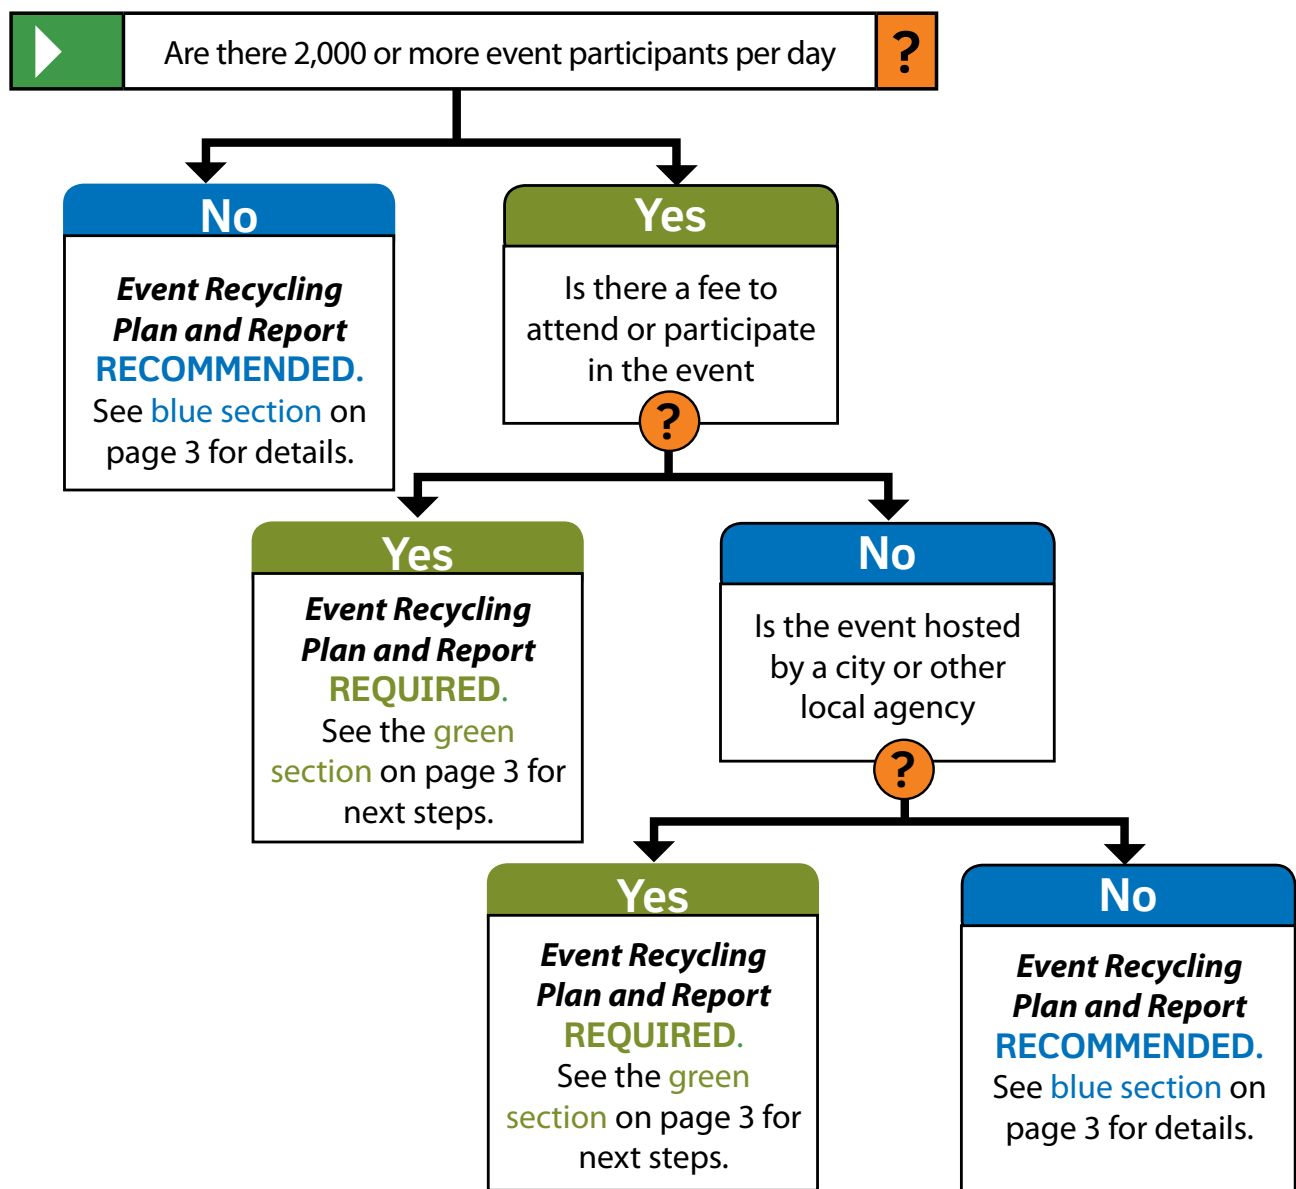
Are there 2,000 or more event participants per day ?

No

Event Recycling Plan and Report RECOMMENDED. See blue section on page 3 for details.

Yes

Is there a fee to attend or participate in the event ?

Yes

Event Recycling Plan and Report REQUIRED. See the green section on page 3 for next steps.

No

Is the event hosted by a city or other local agency ?

Yes

Event Recycling Plan and Report REQUIRED. See the green section on page 3 for next steps.

No

Event Recycling Plan and Report RECOMMENDED. See blue section on page 3 for details.